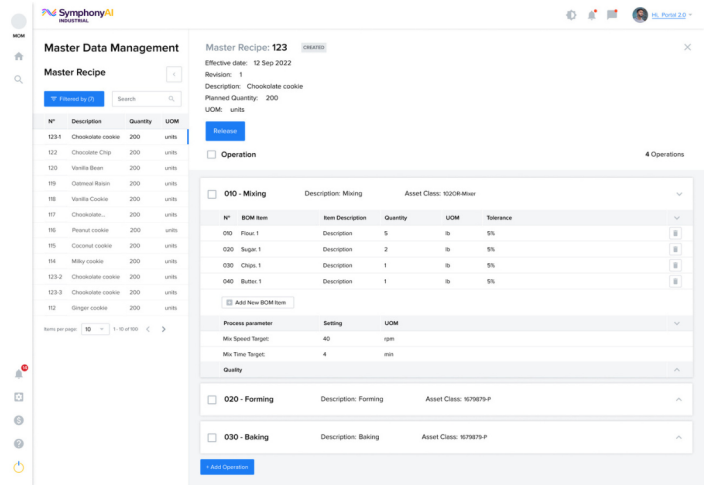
SymphonyAI INDUSTRIAL

Hi, Portal 2.0

MOM

Master Data Management

Master Recipe

Filtered by (7)

Search

| N° | Description | Quantity | UOM |
|---|---|---|---|
| 123.1 | Chookolate cookie | 200 | units |
| 122 | Chocolate Chip | 200 | units |
| 120 | Vanilla Bean | 200 | units |
| 119 | Oatmeal Raisin | 200 | units |
| 118 | Vanilla Cookie | 200 | units |
| 117 | Chookolate... | 200 | units |
| 116 | Peanut cookie | 200 | units |
| 115 | Coconut cookie | 200 | units |
| 114 | Milky cookie | 200 | units |
| 123-2 | Chookolate cookie | 200 | units |
| 123-3 | Chookolate cookie | 200 | units |
| 112 | Ginger cookie | 200 | units |

Items per page 10 1 - 10 of 100

Master Recipe: 123 CREATED

Effective date: 12 Sep 2022
Revision: 1
Description: Chookolate cookie
Planned Quantity: 200
UOM: units

Release

Operation

4 Operations

010 - Mixing Description: Mixing Asset Class: 102OR-Mixer

| N° | BOM Item | Item Description | Quantity | UOM | Tolerance |
|---|---|---|---|---|---|
| 010 | Flour, 1 | Description | 5 | lb | 5% |
| 020 | Sugar, 1 | Description | 2 | lb | 5% |
| 030 | Chips, 1 | Description | 1 | lb | 5% |
| 040 | Butter, 1 | Description | 1 | lb | 5% |

Add New BOM Item

| Process parameter | Setting | UOM |
|---|---|---|
| Mix Speed Target: | 40 | rpm |
| Mix Time Target: | 4 | min |

Quality

020 - Forming Description: Forming Asset Class: 1679879-P

030 - Baking Description: Baking Asset Class: 1679879-P

+ Add Operation